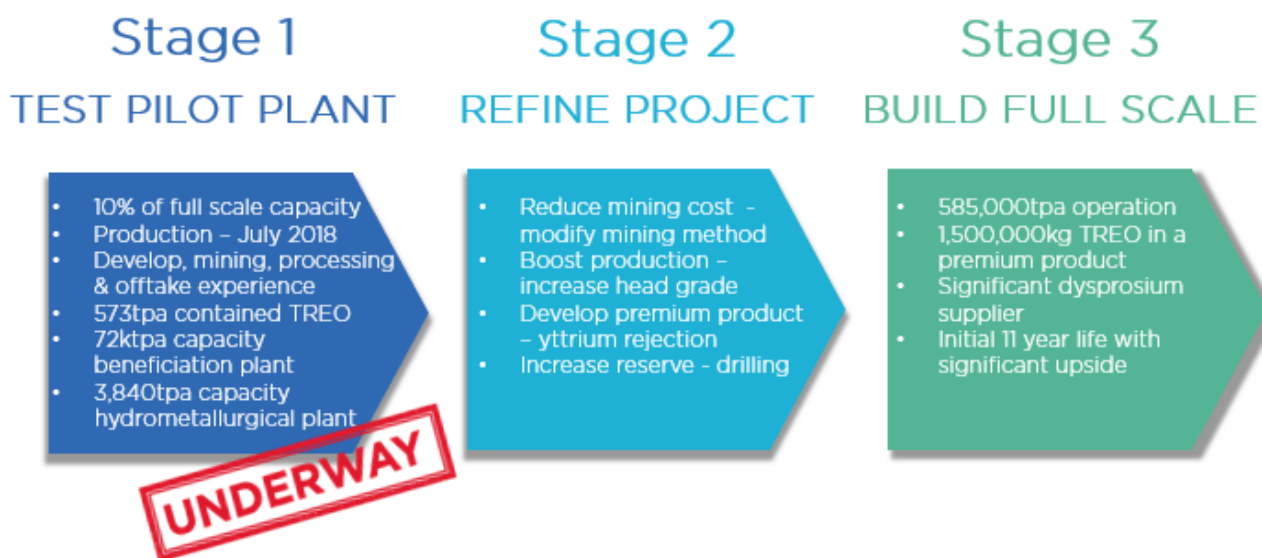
Stage 1
TEST PILOT PLANT

- 10% of full scale capacity
- Production – July 2018
- Develop, mining, processing & offtake experience
- 573tpa contained TREO
- 72ktpa capacity beneficiation plant
- 3,840tpa capacity hydrometallurgical plant

UNDERWAY

Stage 2
REFINE PROJECT

- Reduce mining cost - modify mining method
- Boost production – increase head grade
- Develop premium product – yttrium rejection
- Increase reserve - drilling

Stage 3
BUILD FULL SCALE

- 585,000tpa operation
- 1,500,000kg TREO in a premium product
- Significant dysprosium supplier
- Initial 11 year life with significant upside